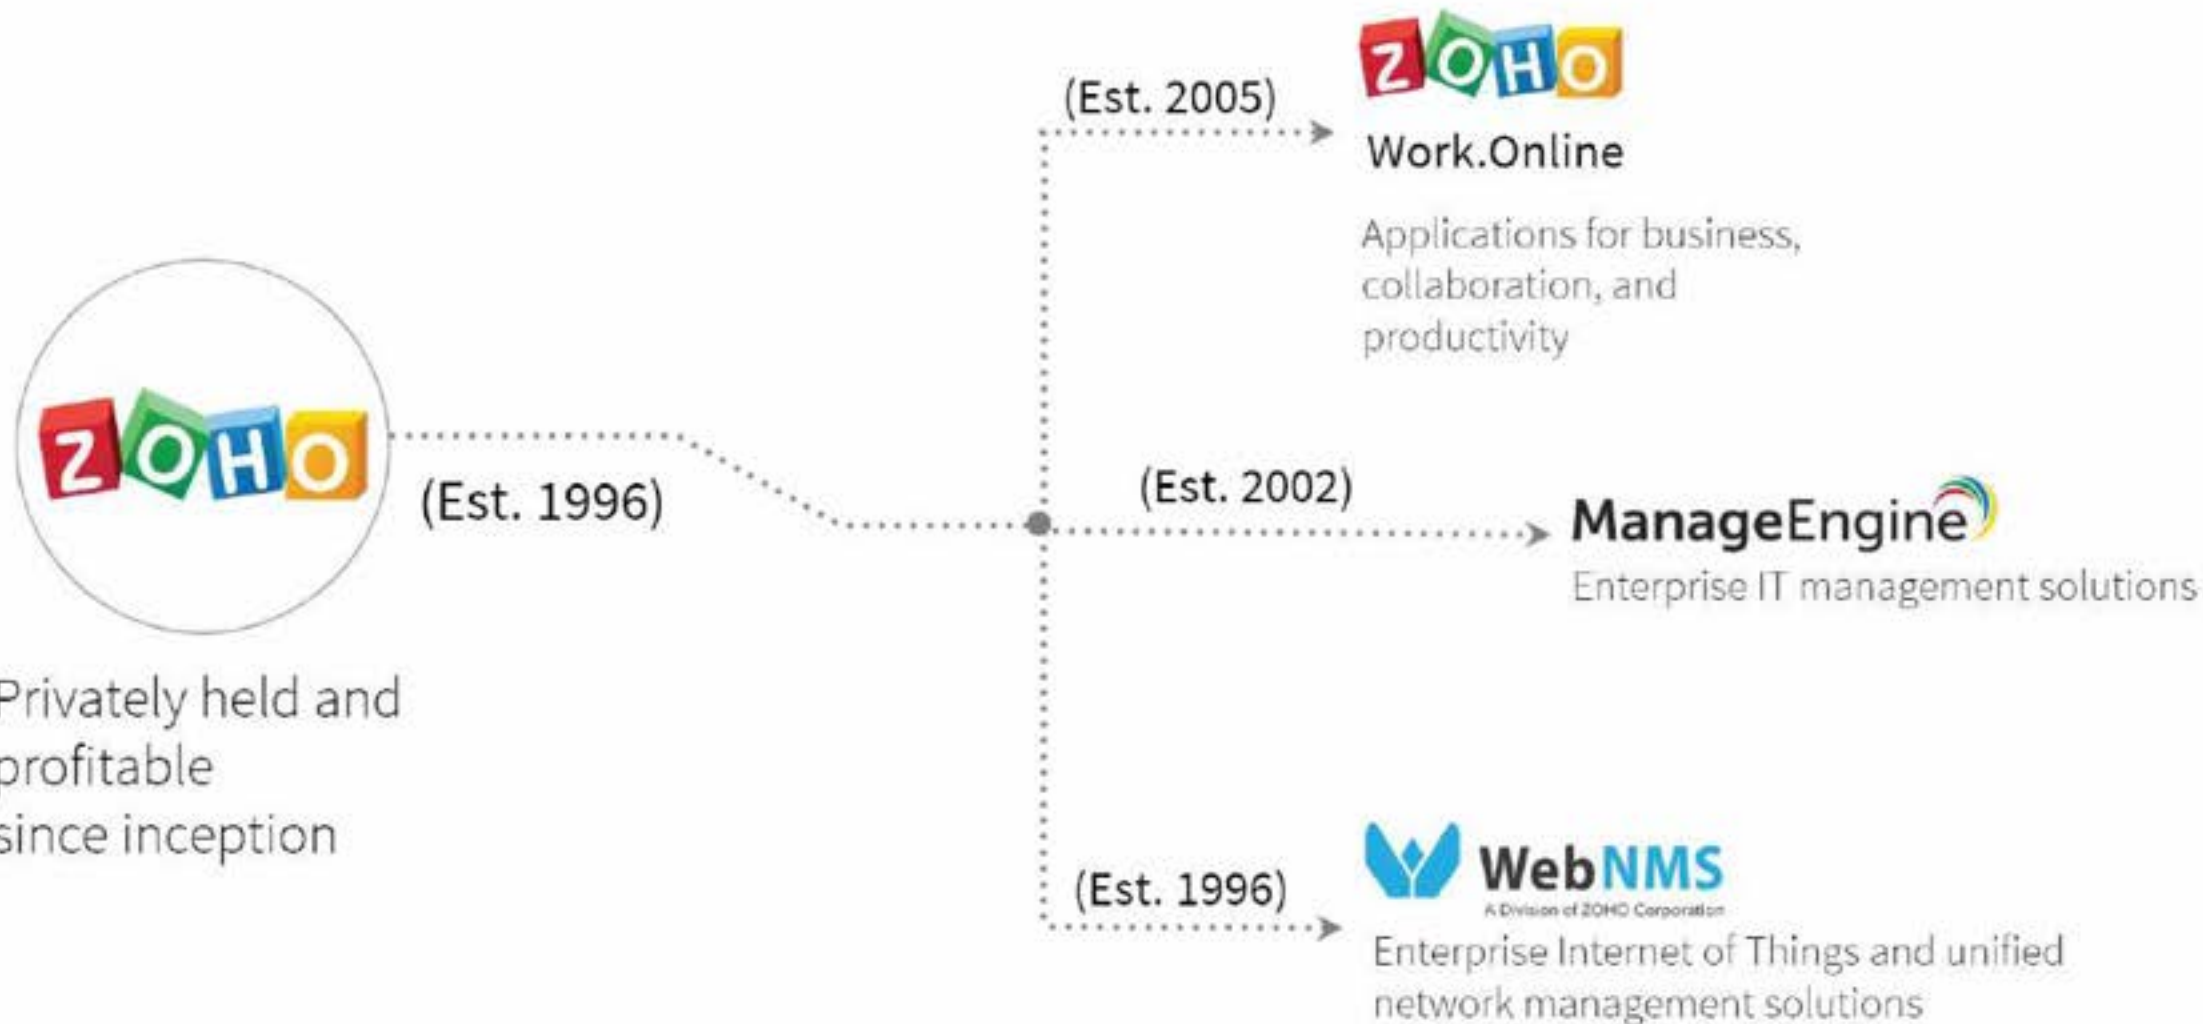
ZOHO

(Est. 1996)

Privately held and profitable since inception

(Est. 2005)

ZOHO

Work.Online

Applications for business, collaboration, and productivity

(Est. 2002)

ManageEngine

Enterprise IT management solutions

(Est. 1996)

WebNMS

A Division of ZOHO Corporation

Enterprise Internet of Things and unified network management solutions